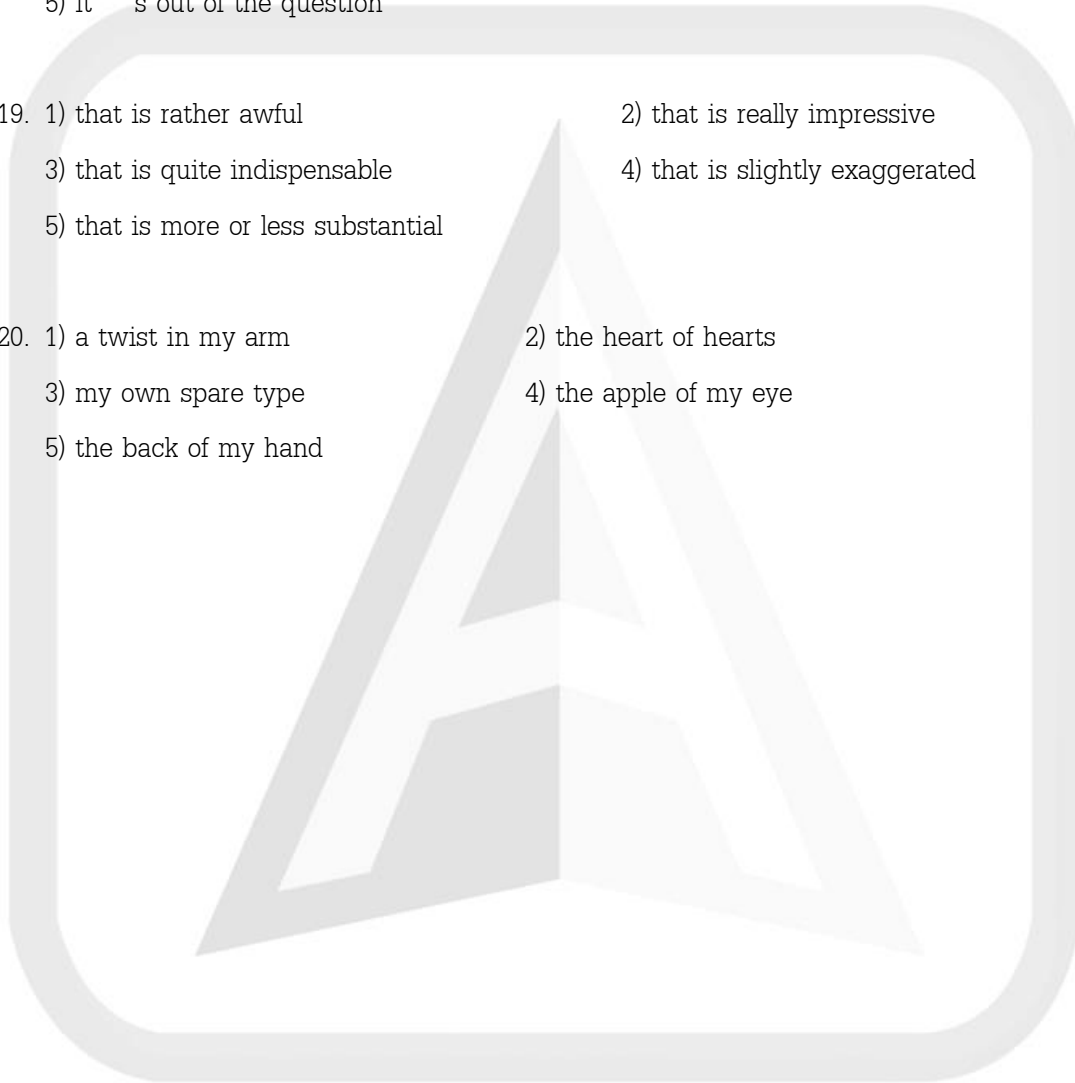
5) it    s out of the question

19. 1) that is rather awful
2) that is really impressive
3) that is quite indispensable
4) that is slightly exaggerated
5) that is more or less substantial

20. 1) a twist in my arm
2) the heart of hearts
3) my own spare type
4) the apple of my eye
5) the back of my hand